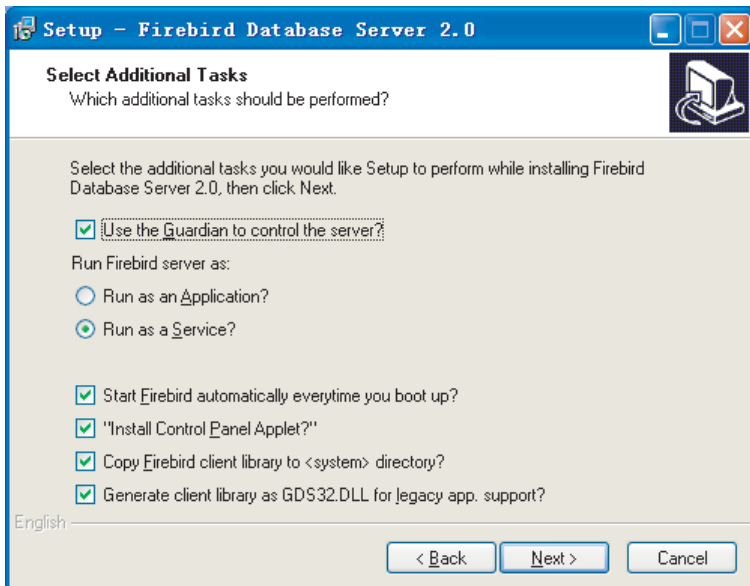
Setup - Firebird Database Server 2.0

Select Additional Tasks
Which additional tasks should be performed?

Select the additional tasks you would like Setup to perform while installing Firebird Database Server 2.0, then click Next.

Use the Guardian to control the server?

Run Firebird server as:

Run as an Application?

Run as a Service?

Start Firebird automatically everytime you boot up?

"Install Control Panel Applet?"

Copy Firebird client library to <system> directory?

Generate client library as GDS32.DLL for legacy app. support?

English

< Back
Next >
Cancel